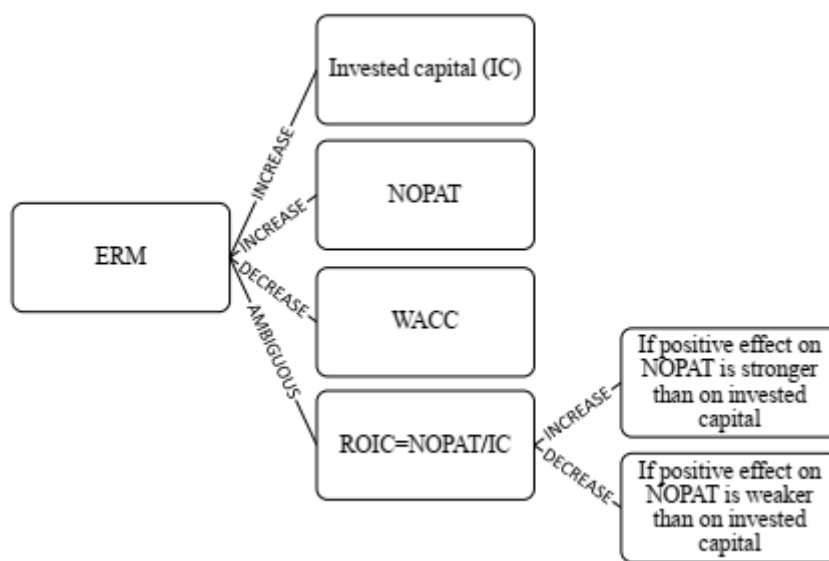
ERM

INCREASE

Invested capital (IC)

INCREASE

NOPAT

DECREASE

WACC

AMBIGUOUS

ROIC=NOPAT/IC

INCREASE

If positive effect on NOPAT is stronger than on invested capital

DECREASE

If positive effect on NOPAT is weaker than on invested capital